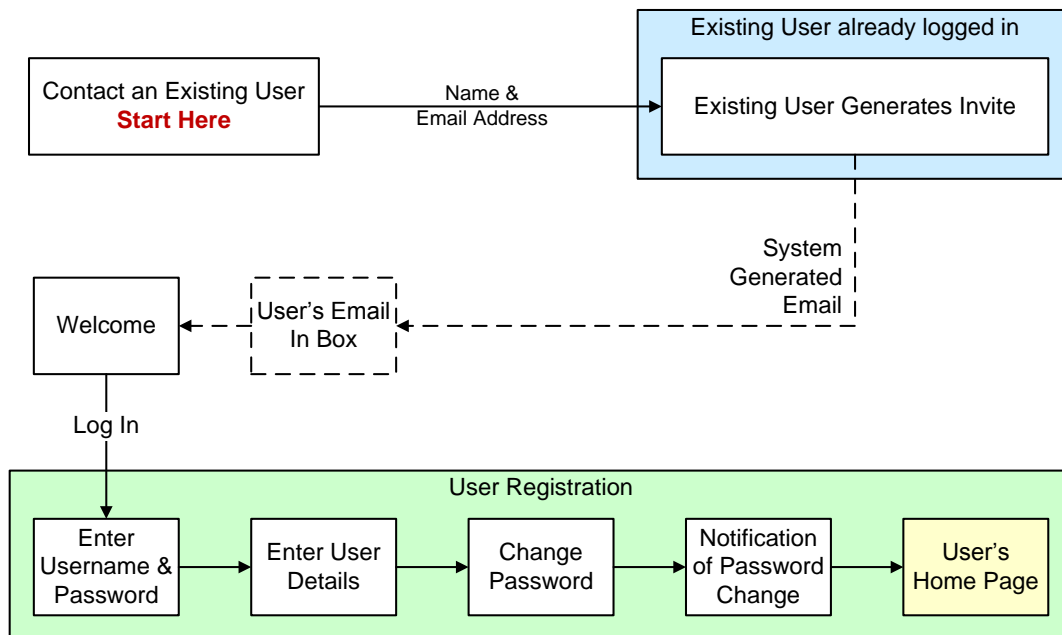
Contact an Existing User
Start Here

Name &
Email Address

Existing User already logged in

Existing User Generates Invite

System
Generated
Email

User's Email
In Box

Welcome

Log In

User Registration

Enter
Username &
Password

Enter User
Details

Change
Password

Notification
of Password
Change

User's
Home Page